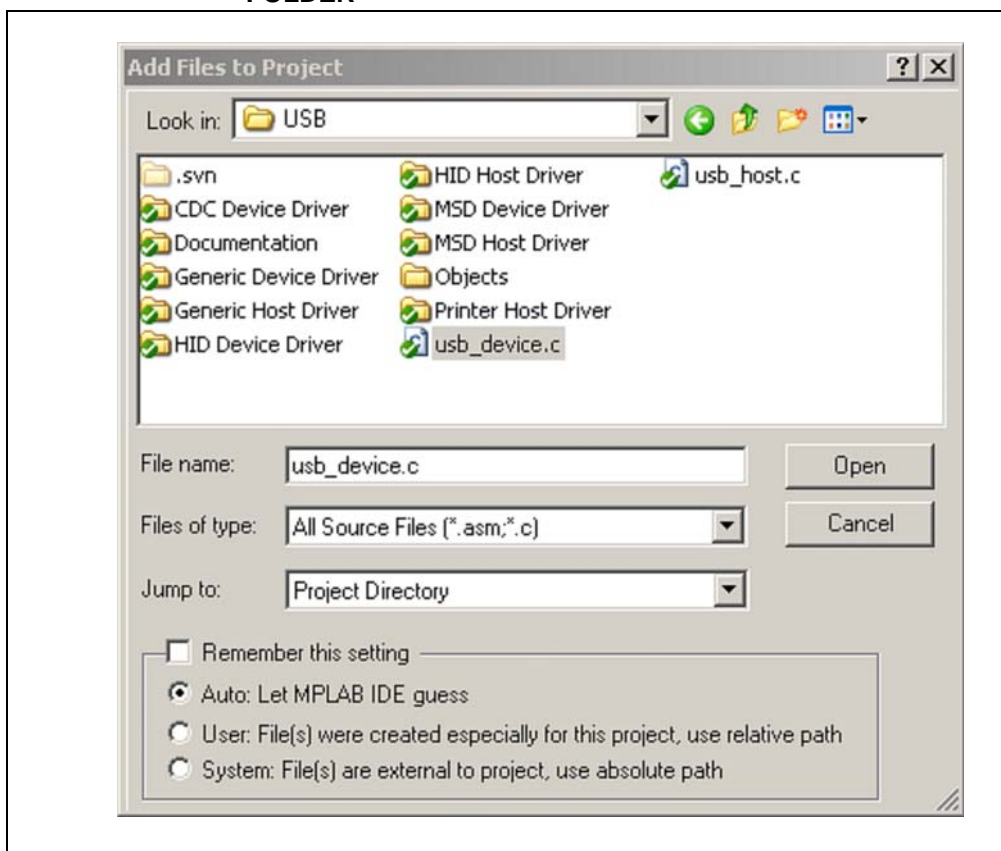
FOLDER

Add Files to Project

?
X

Look in: USB

.svn
CDC Device Driver
Documentation
Generic Device Driver
Generic Host Driver
HID Device Driver
HID Host Driver
MSD Device Driver
MSD Host Driver
Objects
Printer Host Driver
usb_device.c
usb_host.c

File name: usb_device.c

Open

Files of type: All Source Files (*.asm;*.c)

Cancel

Jump to: Project Directory

Remember this setting

Auto: Let MPLAB IDE guess

User: File(s) were created especially for this project, use relative path

System: File(s) are external to project, use absolute path